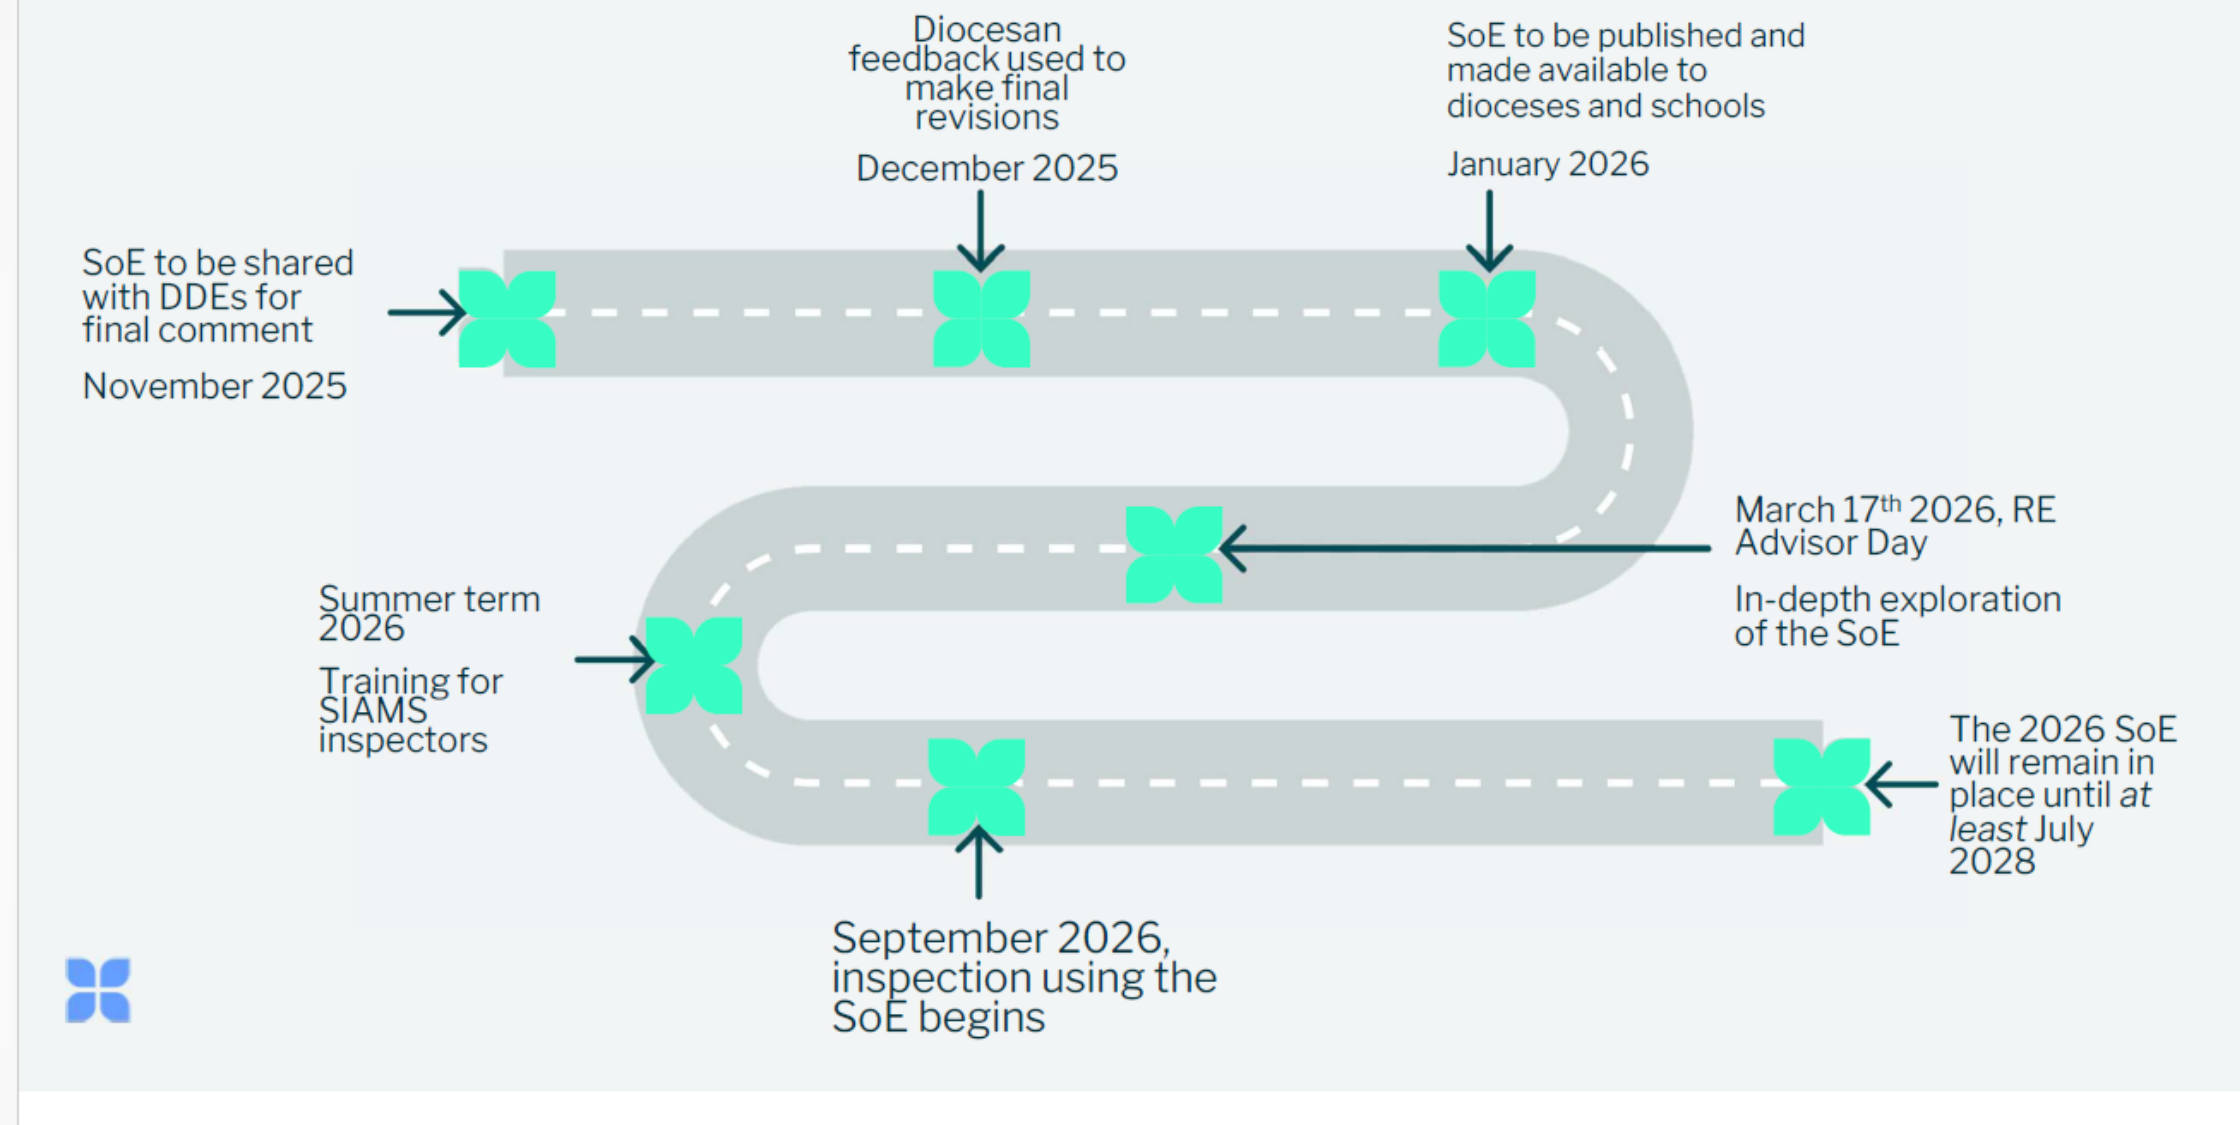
SoE to be shared with DDEs for final comment

November 2025

Diocesan feedback used to make final revisions

December 2025

SoE to be published and made available to dioceses and schools

January 2026

March 17$^{th}$ 2026, RE Advisor Day

In-depth exploration of the SoE

Summer term 2026

Training for SIAMS inspectors

September 2026, inspection using the SoE begins

The 2026 SoE will remain in place until *at least* July 2028